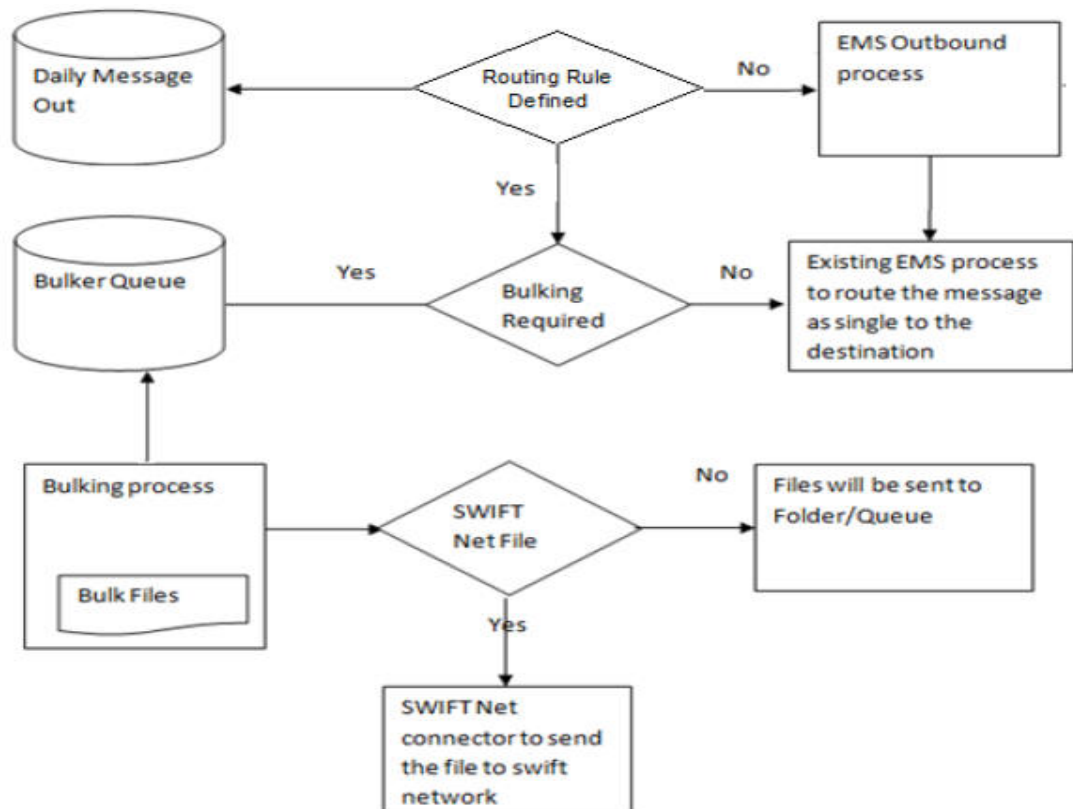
Daily Message Out

Routing Rule Defined

No

EMS Outbound process

Yes

Bulker Queue

Yes

Bulking Required

No

Existing EMS process to route the message as single to the destination

Bulking process

Bulk Files

SWIFT Net File

No

Files will be sent to Folder/Queue

Yes

SWIFT Net connector to send the file to swift network